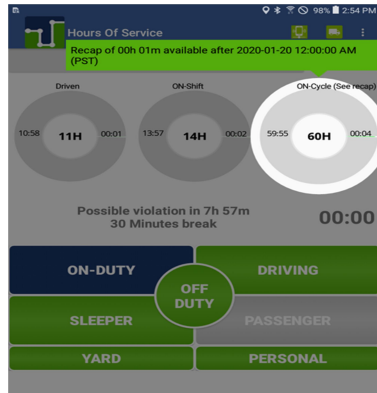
98% 2:54 PM

Hours Of Service

Recap of 00h 01m available after 2020-01-20 12:00:00 AM (PST)

Driven
10:58 11H 00:01

ON-Shift
13:57 14H 00:02

ON-Cycle (See recap)
59:55 60H 00:04

Possible violation in 7h 57m
30 Minutes break

00:00

ON-DUTY
DRIVING
OFF DUTY
SLEEPER
PASSENGER
YARD
PERSONAL